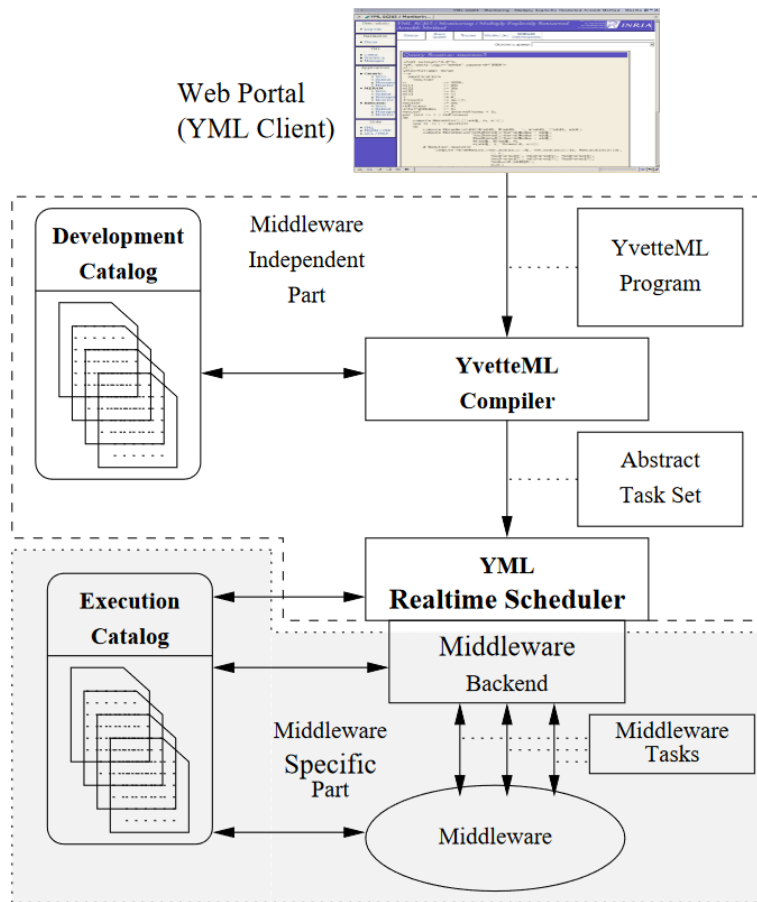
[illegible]

Web Portal
(YML Client)

Development Catalog

Middleware Independent Part

YvetteML Program

YvetteML Compiler

Abstract Task Set

Execution Catalog

YML Realtime Scheduler

Middleware Backend

Middleware Tasks

Middleware Specific Part

Middleware